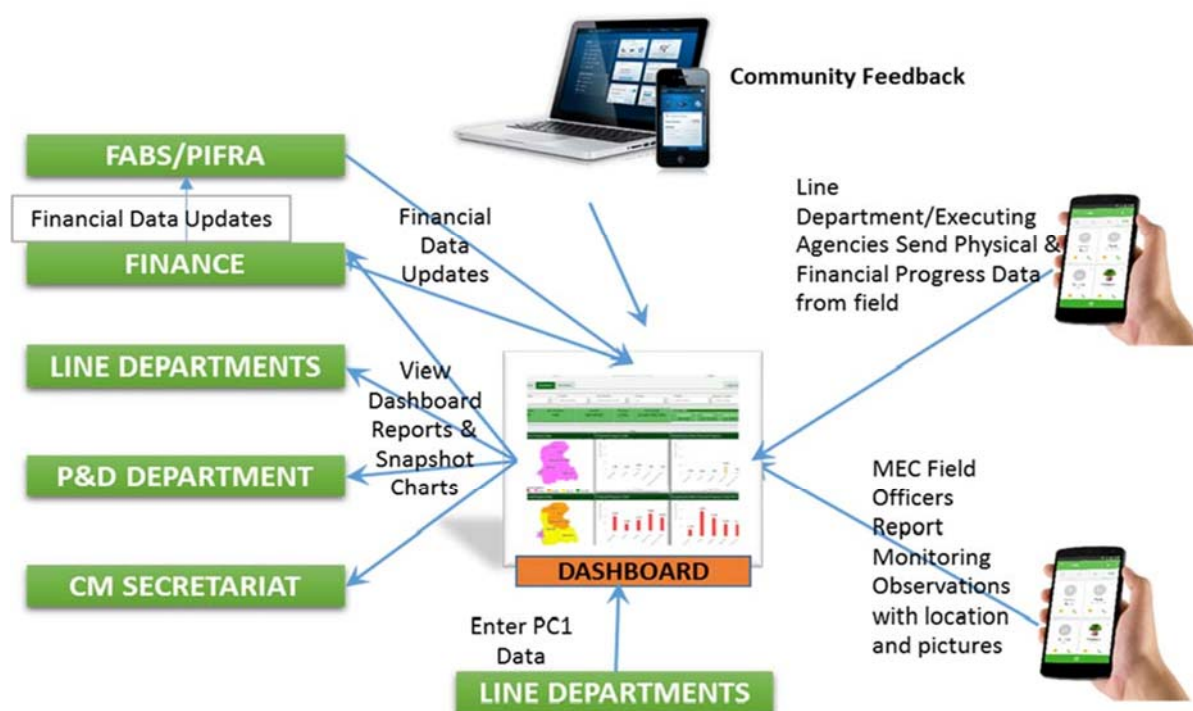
Community Feedback

FABS/PIFRA

Financial Data Updates

FINANCE

LINE DEPARTMENTS

P&D DEPARTMENT

CM SECRETARIAT

Financial Data Updates

View Dashboard Reports & Snapshot Charts

Line Department/Executing Agencies Send Physical & Financial Progress Data from field

MEC Field Officers Report Monitoring Observations with location and pictures

DASHBOARD

Enter PC1 Data

LINE DEPARTMENTS